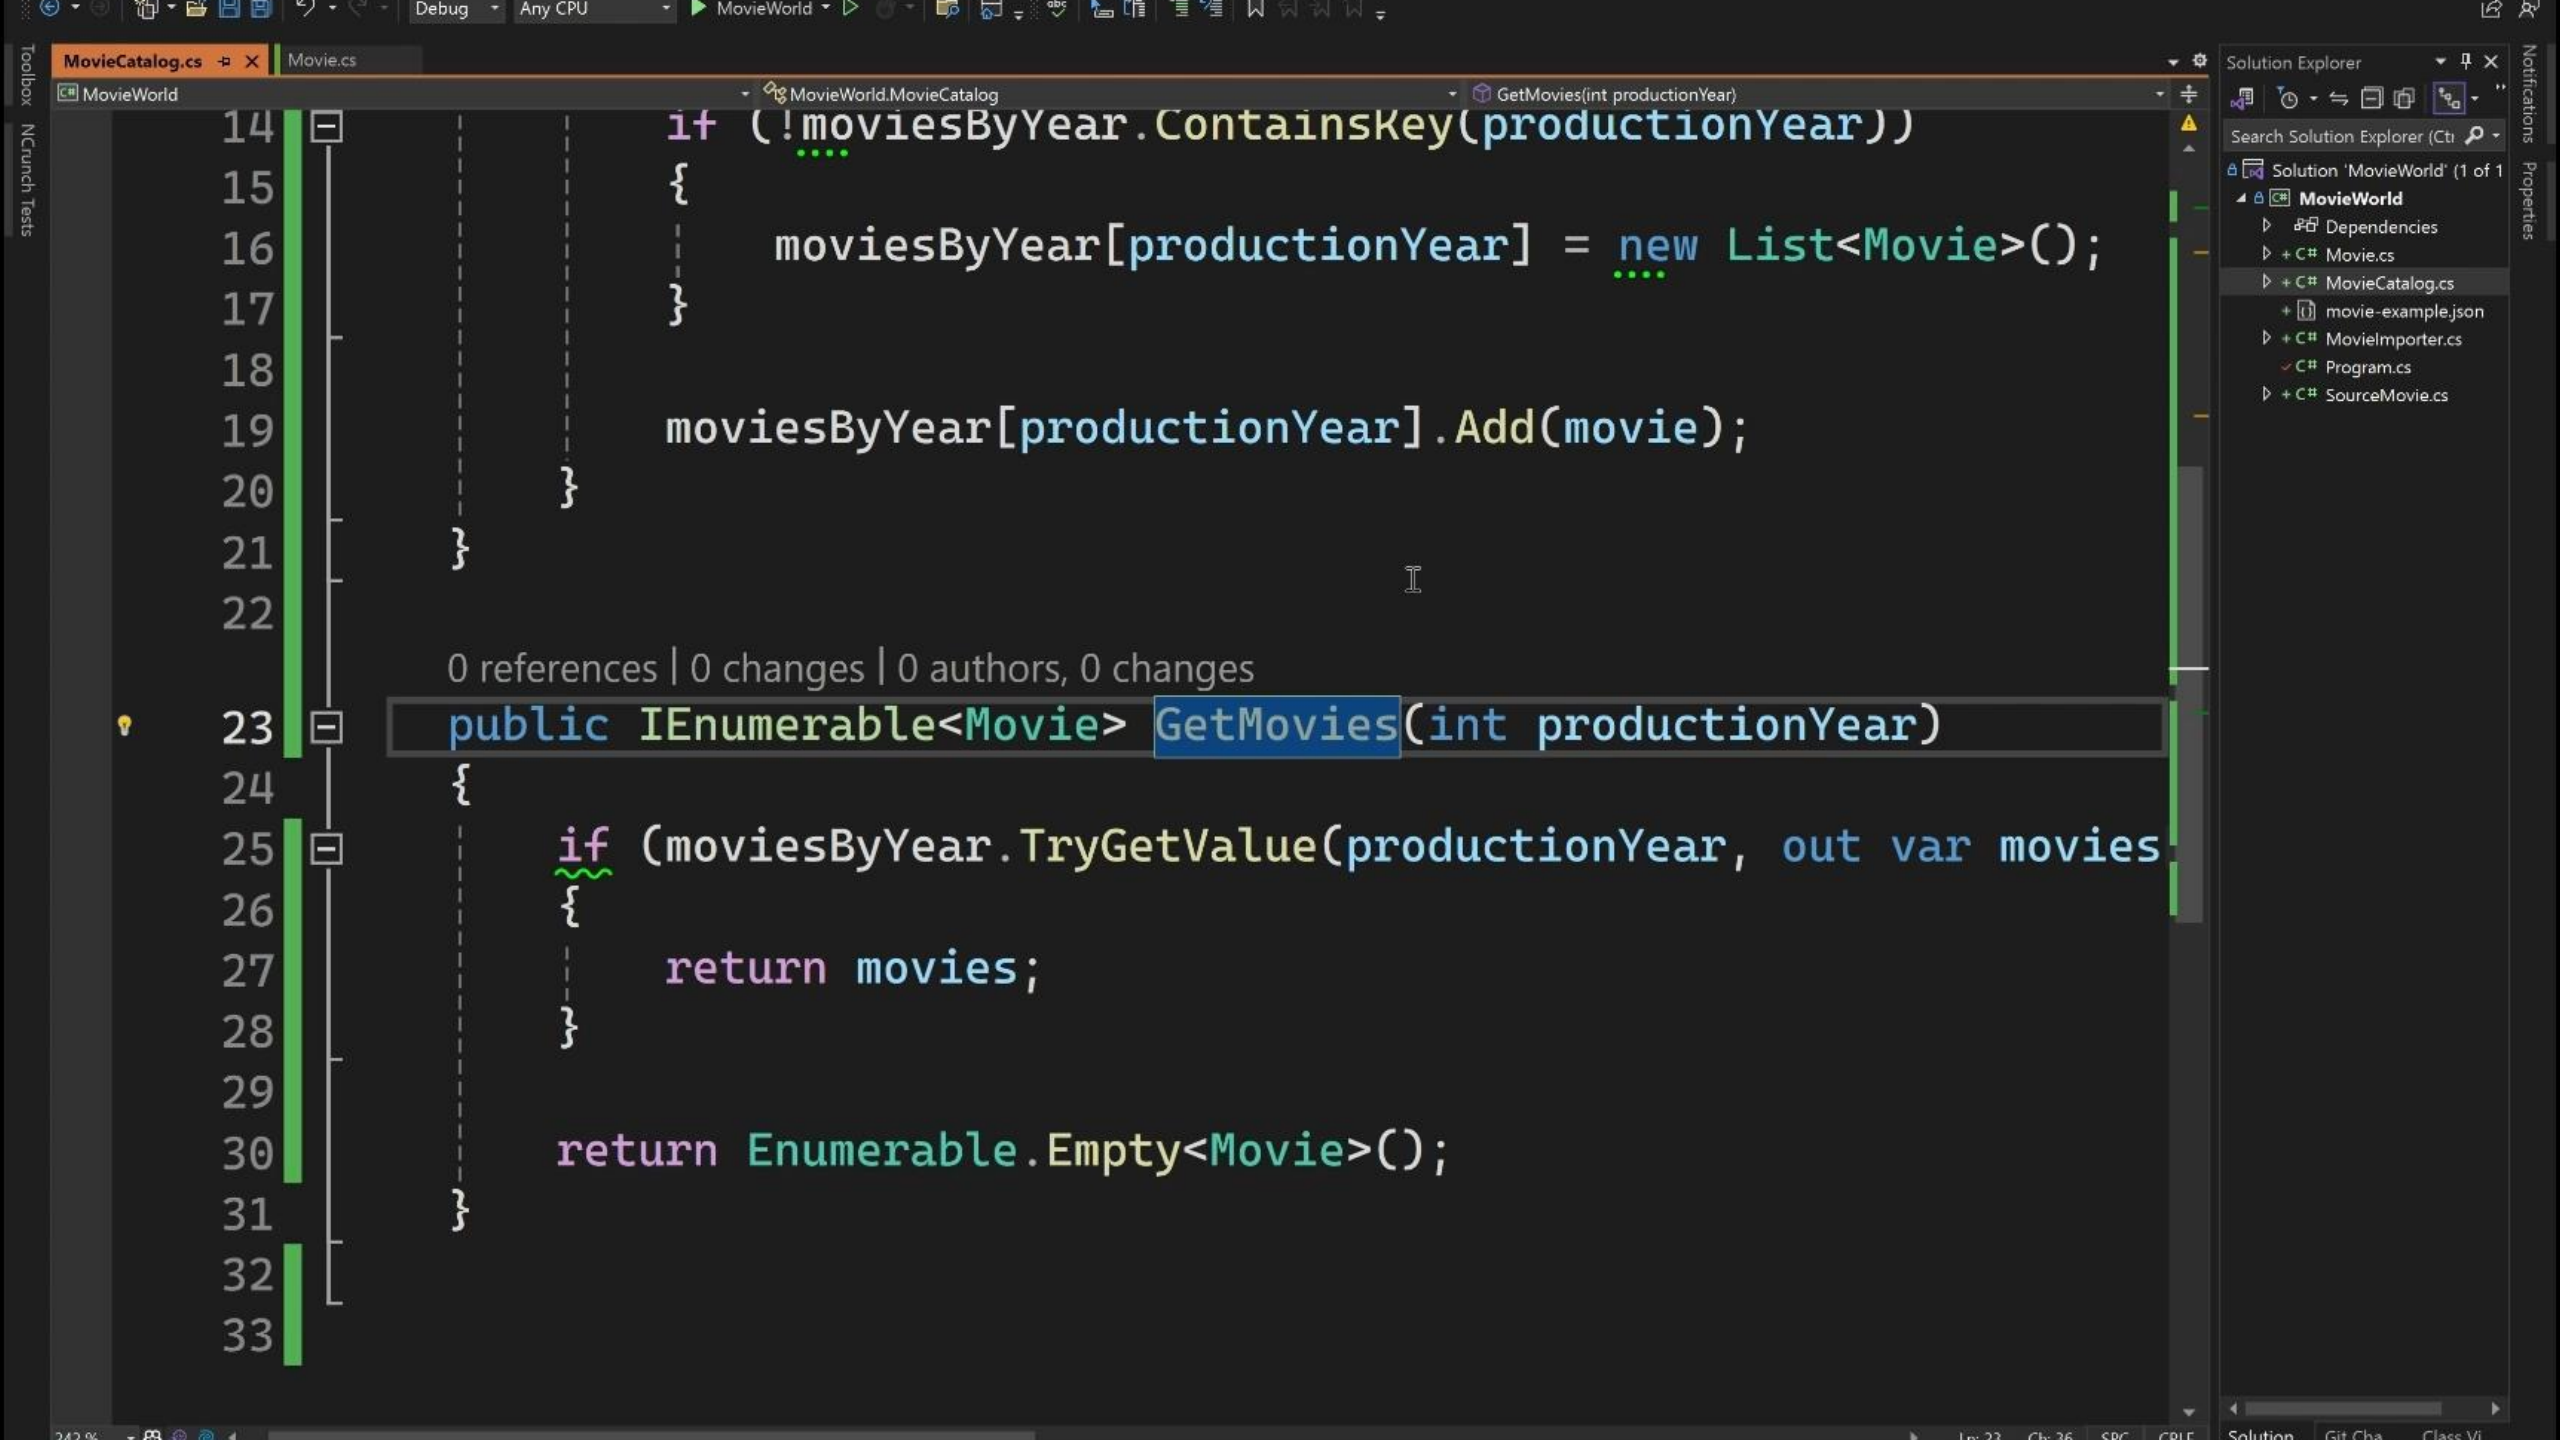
Debug Any CPU MovieWorld

MovieCatalog.cs Movie.cs

MovieWorld MovieWorld.MovieCatalog GetMovies(int productionYear)

14 if (!moviesByYear.ContainsKey(productionYear))
15 {
16 moviesByYear[productionYear] = new List<Movie>();
17 }
18
19 moviesByYear[productionYear].Add(movie);
20 }
21 }
22
0 references | 0 changes | 0 authors, 0 changes
23 public IEnumerable<Movie> GetMovies(int productionYear)
24 {
25 if (moviesByYear.TryGetValue(productionYear, out var movies
26 {
27 return movies;
28 }
29
30 return Enumerable.Empty<Movie>();
31 }
32
33

Solution Explorer
Search Solution Explorer (Ct
Solution 'MovieWorld' (1 of 1
MovieWorld
Dependencies
Movie.cs
MovieCatalog.cs
movie-example.json
MovieImporter.cs
Program.cs
SourceMovie.cs

Toolbox NCrunch Tests Notifications Properties

242 % Ln: 23 Ch: 36 SPC CRLF
Solution Git Cha Class Vi